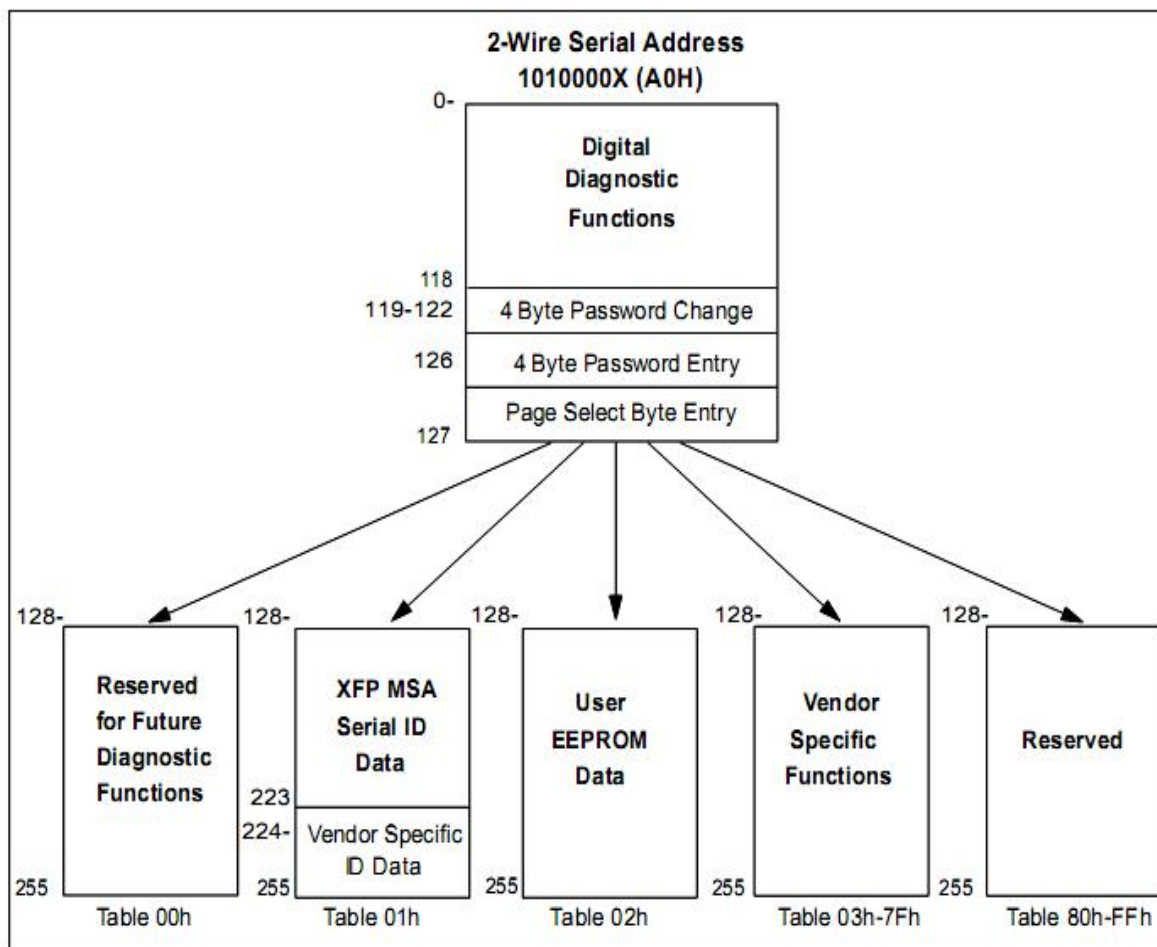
2-Wire Serial Address
1010000X (A0H)

0-

Digital Diagnostic Functions

118

119-122 4 Byte Password Change

126 4 Byte Password Entry

Page Select Byte Entry

127

128-

Reserved for Future Diagnostic Functions

255

Table 00h

128-

XFP MSA Serial ID Data

223

224-

Vendor Specific ID Data

255

Table 01h

128-

User EEPROM Data

255

Table 02h

128-

Vendor Specific Functions

255

Table 03h-7Fh

128-

Reserved

255

Table 80h-FFh